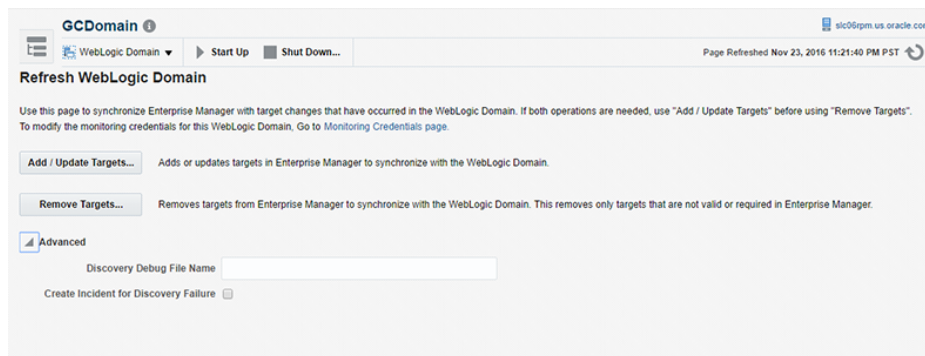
GCDomain

slc06rpm.us.oracle.co

WebLogic Domain ▼ Start Up Shut Down...

Page Refreshed Nov 23, 2016 11:21:40 PM PST

Refresh WebLogic Domain

Use this page to synchronize Enterprise Manager with target changes that have occurred in the WebLogic Domain. If both operations are needed, use "Add / Update Targets" before using "Remove Targets". To modify the monitoring credentials for this WebLogic Domain, Go to Monitoring Credentials page.

Add / Update Targets... Adds or updates targets in Enterprise Manager to synchronize with the WebLogic Domain.

Remove Targets... Removes targets from Enterprise Manager to synchronize with the WebLogic Domain. This removes only targets that are not valid or required in Enterprise Manager.

Advanced

Discovery Debug File Name

Create Incident for Discovery Failure